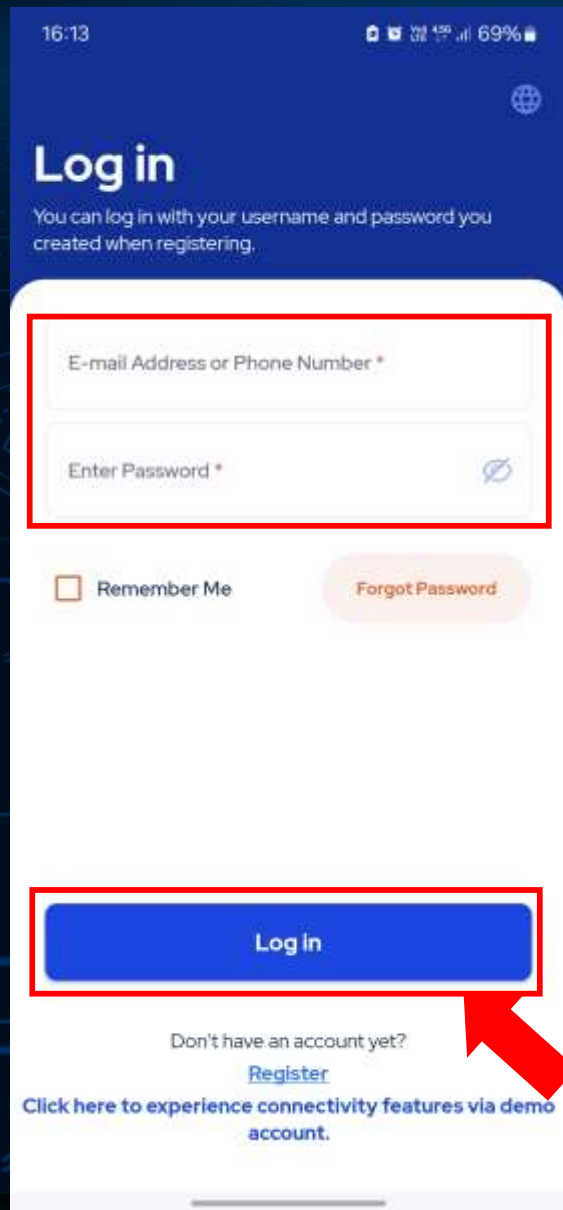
16:13 69%

Log in

You can log in with your username and password you created when registering.

E-mail Address or Phone Number *

Enter Password *

Remember Me

Forgot Password

Log in

Don't have an account yet?

Register

Click here to experience connectivity features via demo account.